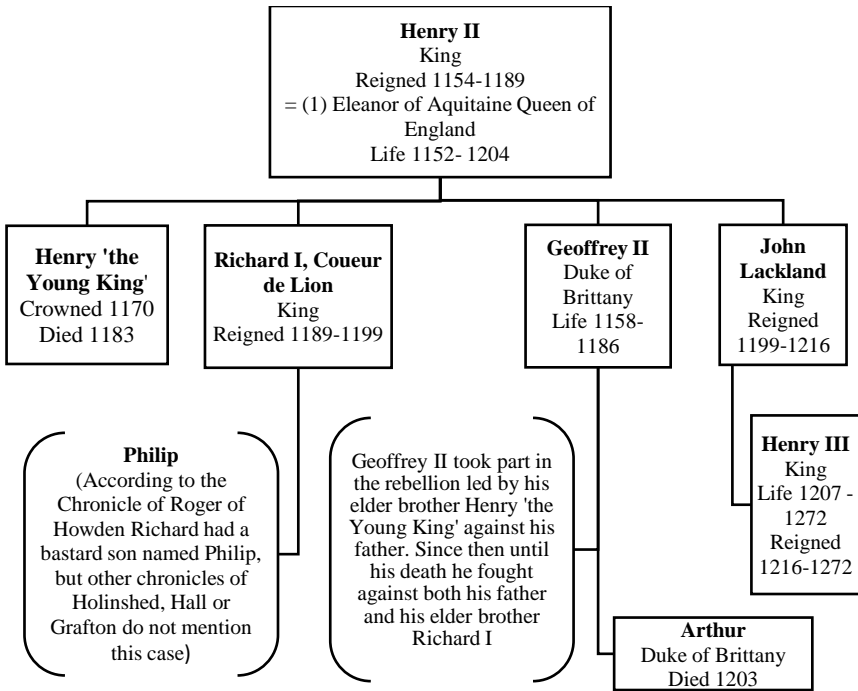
**Henry II**
King
Reigned 1154-1189
= (1) Eleanor of Aquitaine Queen of England
Life 1152- 1204

**Henry 'the Young King'**
Crowned 1170
Died 1183

**Richard I, Coueur de Lion**
King
Reigned 1189-1199

**Geoffrey II**
Duke of Brittany
Life 1158-1186

**John Lackland**
King
Reigned 1199-1216

**Philip**
(According to the Chronicle of Roger of Howden Richard had a bastard son named Philip, but other chronicles of Holinshed, Hall or Grafton do not mention this case)

Geoffrey II took part in the rebellion led by his elder brother Henry 'the Young King' against his father. Since then until his death he fought against both his father and his elder brother Richard I

**Henry III**
King
Life 1207 - 1272
Reigned 1216-1272

**Arthur**
Duke of Brittany
Died 1203